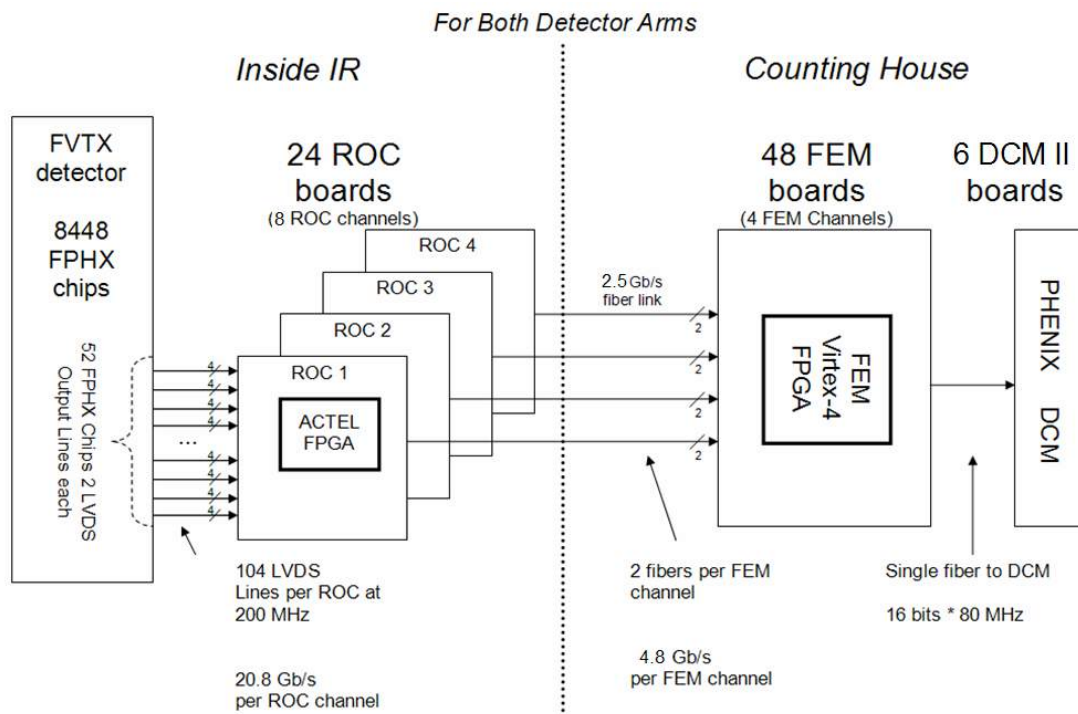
For Both Detector Arms

Inside IR

Counting House

FVTX detector

8448 FPHX chips

52 FPHX Chips 2 LVDS Output Lines each

24 ROC boards
(8 ROC channels)

ROC 4
ROC 3
ROC 2
ROC 1

ACTEL FPGA

4
4
4
4
...
4
4
4
4

104 LVDS Lines per ROC at 200 MHz

20.8 Gb/s per ROC channel

2.5 Gb/s fiber link

2
2
2
2

2 fibers per FEM channel

4.8 Gb/s per FEM channel

48 FEM boards
(4 FEM Channels)

FEM Virtex-4 FPGA

Single fiber to DCM

16 bits * 80 MHz

6 DCM II boards

PHENIX DCM